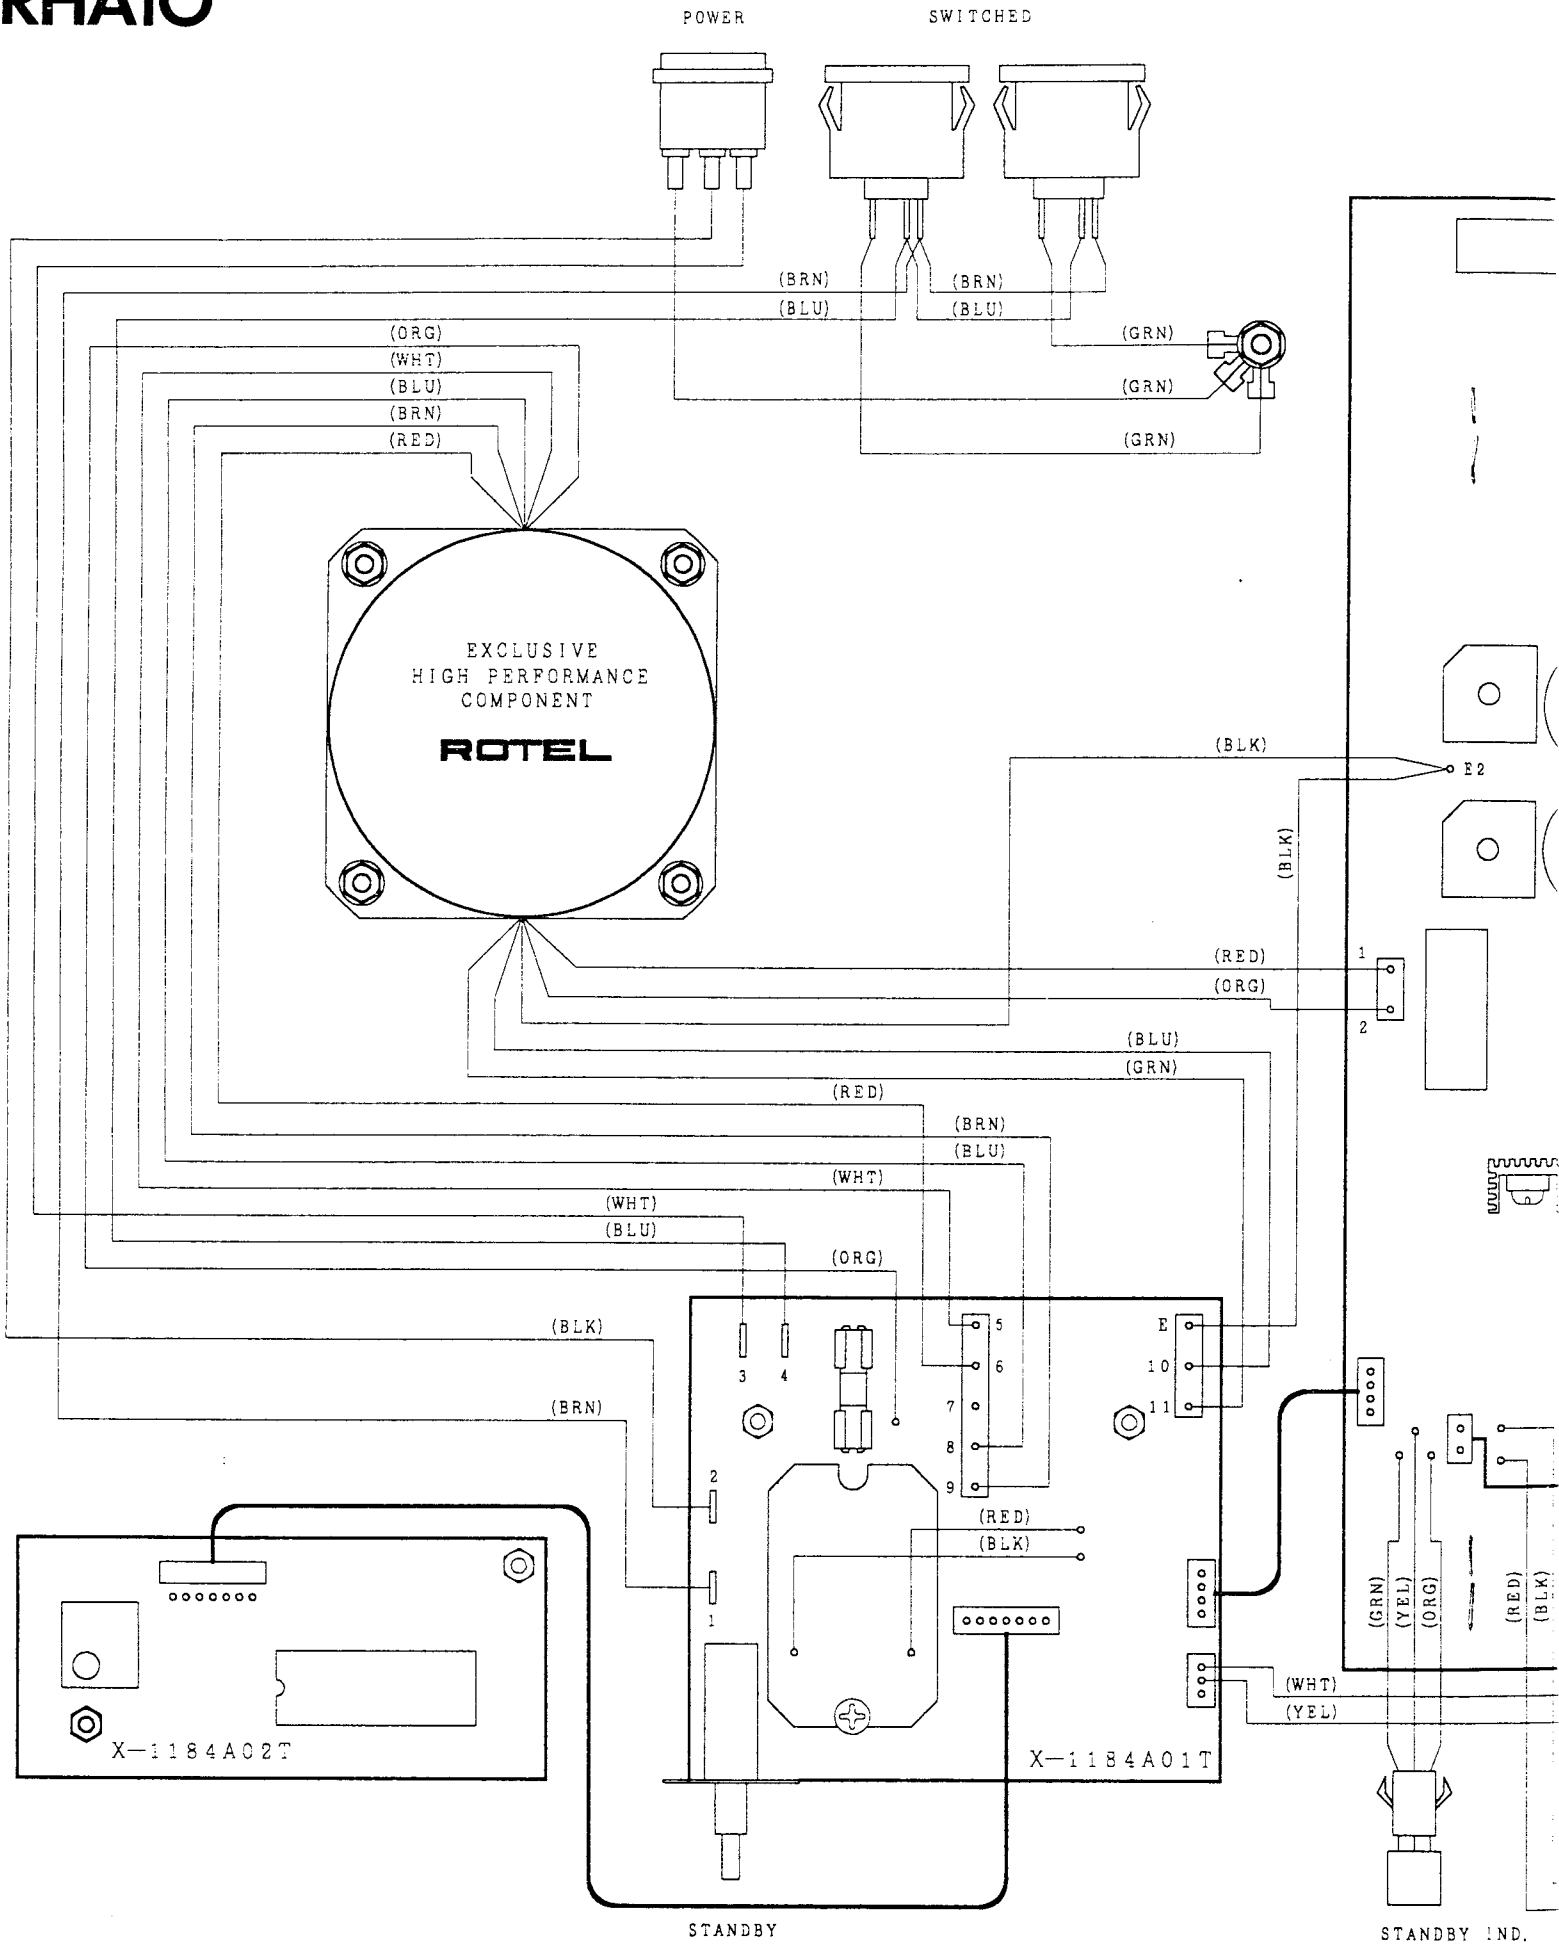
RHA10

POWER

SWITCHED

(BRN)
(BRN)
(BLU)
(BLU)
(GRN)
(GRN)
(GRN)

(ORG)
(WHT)
(BLU)
(BRN)
(RED)

EXCLUSIVE
HIGH PERFORMANCE
COMPONENT
ROTEL

(BLK)
E2
(BLK)

(RED)
(ORG)
1
2

(BLU)
(GRN)
(RED)
(BRN)
(BLU)
(WHT)
(WHT)
(BLU)
(ORG)

(BLK)
(BRN)

3
4
5
6
7
8
9
E
10
11
2
1

(RED)
(BLK)

(GRN)
(YEL)
(ORG)
(RED)
(BLK)

(WHT)
(YEL)

X-1184A02T

X-1184A01T

STANDBY

STANDBY IND.